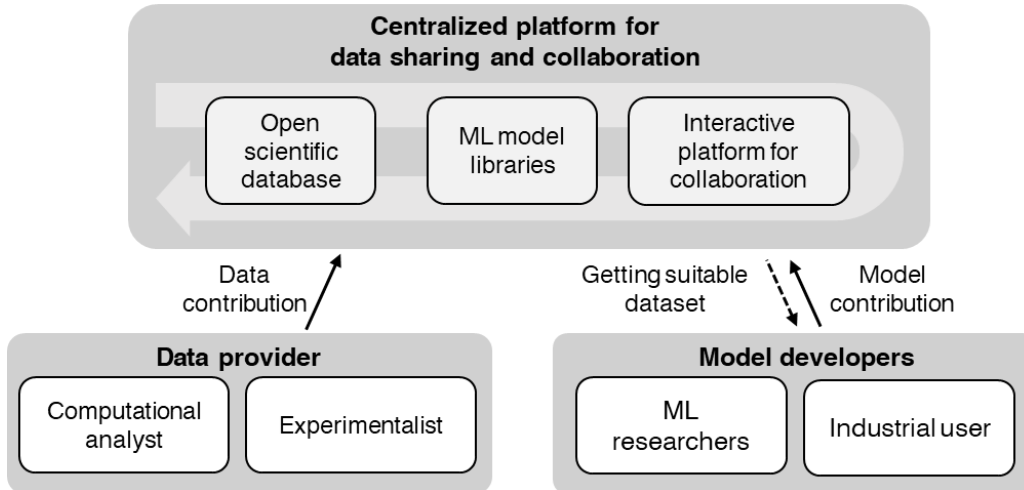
Centralized platform for data sharing and collaboration

Open scientific database

ML model libraries

Interactive platform for collaboration

Data contribution

Getting suitable dataset

Model contribution

Data provider

Computational analyst

Experimentalist

Model developers

ML researchers

Industrial user